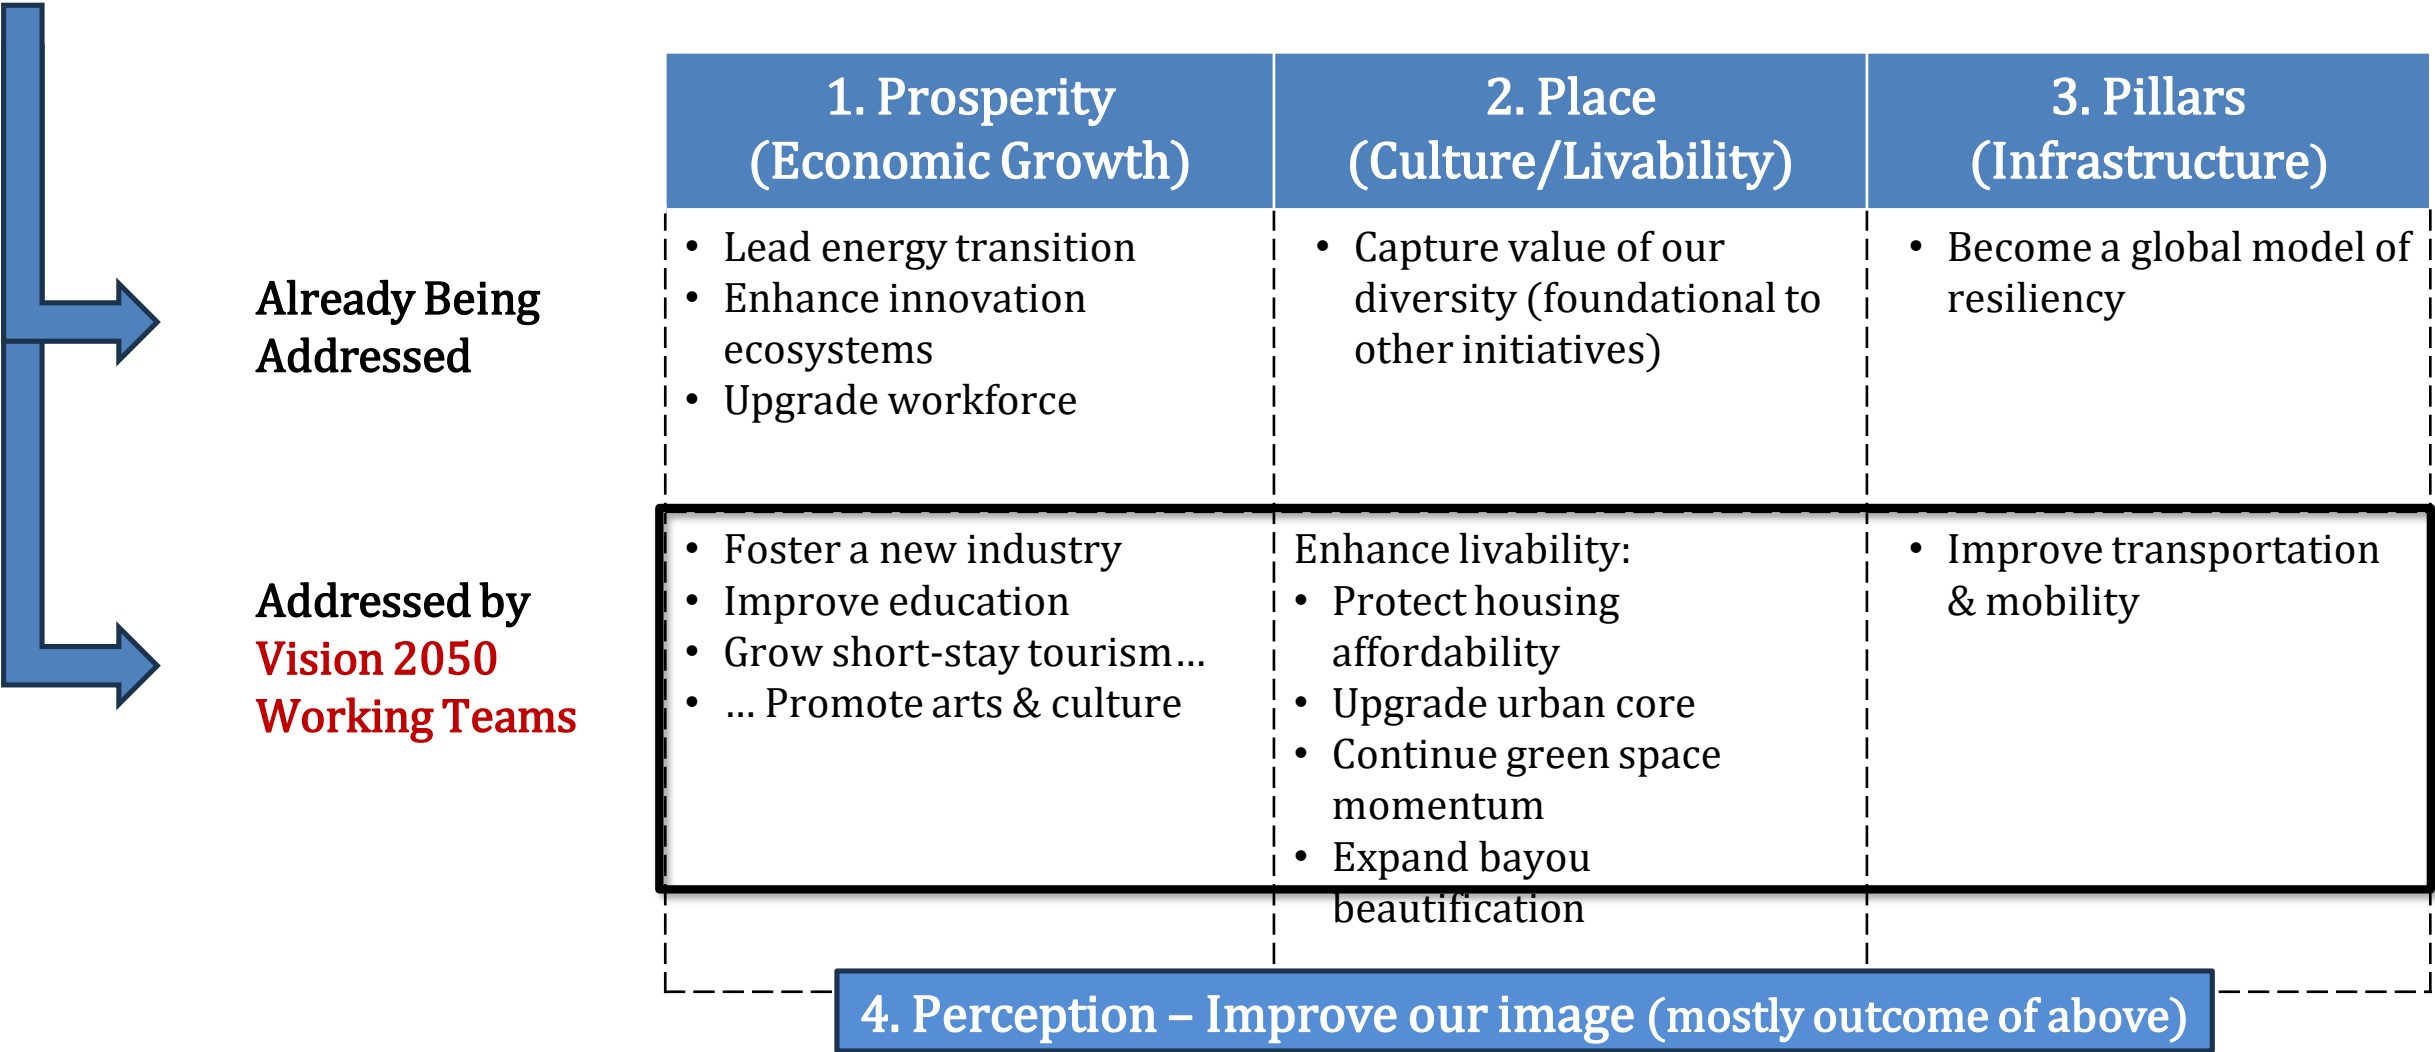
| | 1. Prosperity (Economic Growth) | 2. Place (Culture/Livability) | 3. Pillars (Infrastructure) |
|---|---|---|---|
| Already Being Addressed | • Lead energy transition<br>• Enhance innovation ecosystems<br>• Upgrade workforce | • Capture value of our diversity (foundational to other initiatives) | • Become a global model of resiliency |
| Addressed by Vision 2050 Working Teams | • Foster a new industry<br>• Improve education<br>• Grow short-stay tourism…<br>• … Promote arts & culture | Enhance livability:<br>• Protect housing affordability<br>• Upgrade urban core<br>• Continue green space momentum<br>• Expand bayou beautification | • Improve transportation & mobility |

4. Perception – Improve our image (mostly outcome of above)